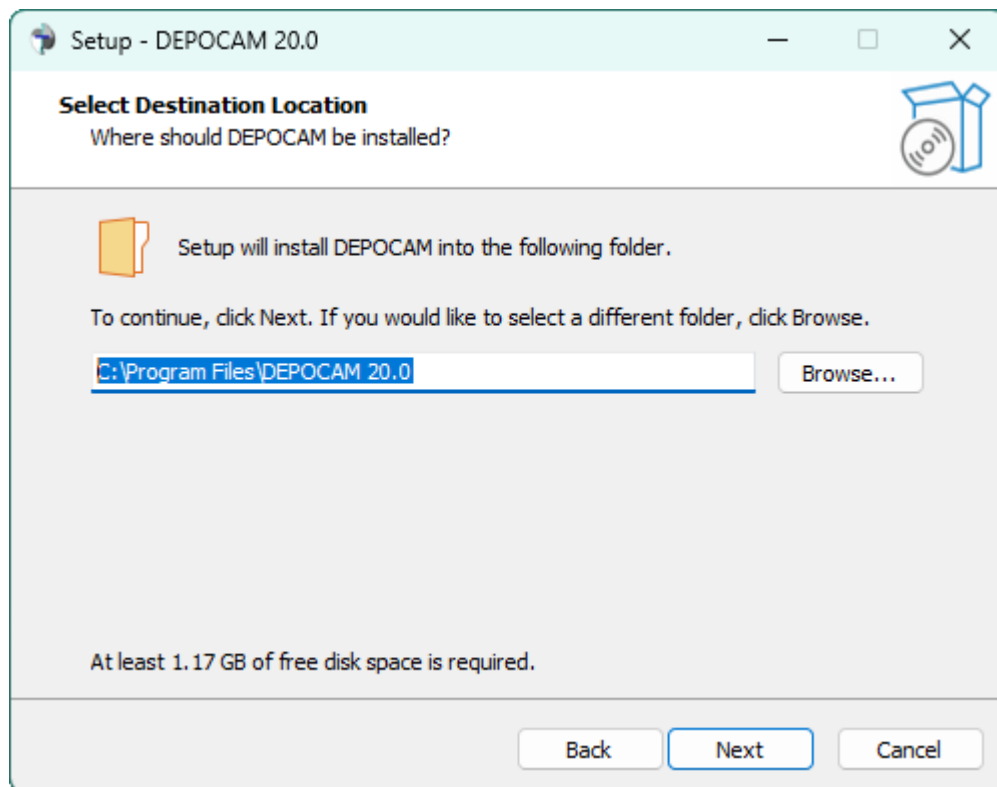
Setup - DEPOCAM 20.0

Select Destination Location

Where should DEPOCAM be installed?

Setup will install DEPOCAM into the following folder.

To continue, click Next. If you would like to select a different folder, click Browse.

C:\Program Files\DEPOCAM 20.0

Browse...

At least 1.17 GB of free disk space is required.

Back

Next

Cancel